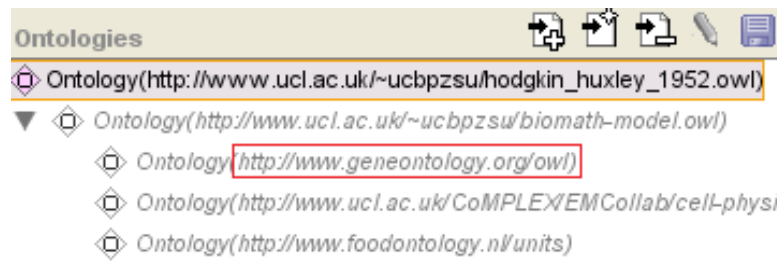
Ontologies

Ontology(http://www.ucl.ac.uk/~ucbpzsu/hodgkin_huxley_1952.owl)

Ontology(http://www.ucl.ac.uk/~ucbpzsu/biomath-model.owl)

Ontology(http://www.geneontology.org/owl)

Ontology(http://www.ucl.ac.uk/CoMPLEX/EMCollab/cell-physi

Ontology(http://www.foodontology.nl/units)